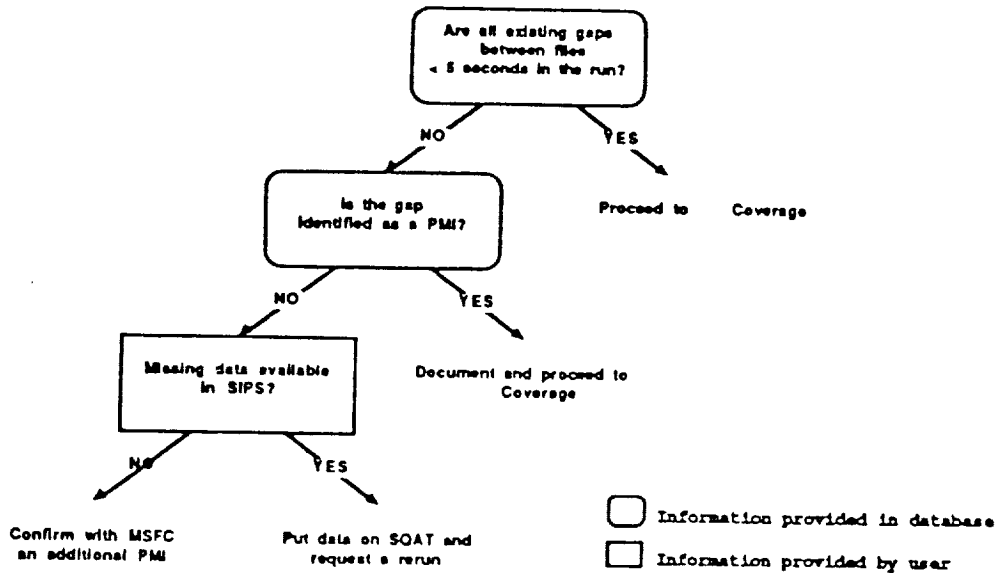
Are all existing gaps between files < 5 seconds in the run?

NO

YES

Proceed to Coverage

Is the gap identified as a PMI?

NO

YES

Document and proceed to Coverage

Missing data available in SIPS?

NO

YES

Confirm with MSFC an additional PMI

Put data on SOAT and request a rerun

Information provided in database

Information provided by user